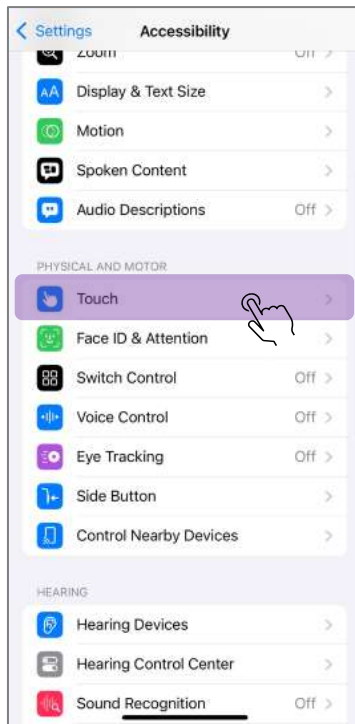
< Settings Accessibility

Zoom Off >

Display & Text Size >

Motion >

Spoken Content >

Audio Descriptions Off >

PHYSICAL AND MOTOR

Touch >

Face ID & Attention >

Switch Control Off >

Voice Control Off >

Eye Tracking Off >

Side Button >

Control Nearby Devices >

HEARING

Hearing Devices >

Hearing Control Center >

Sound Recognition Off >